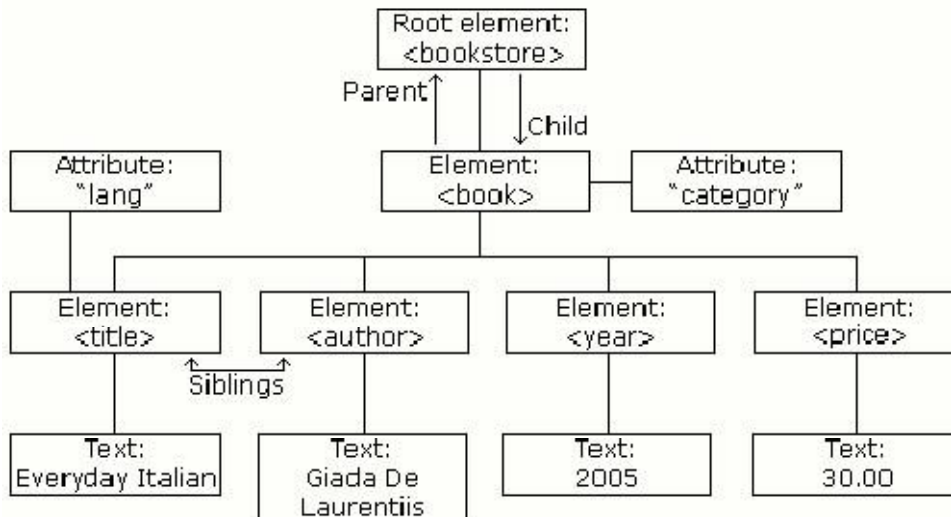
Root element:
<bookstore>

Parent

Child

Attribute:
"lang"

Element:
<book>

Attribute:
"category"

Element:
<title>

Element:
<author>

Element:
<year>

Element:
<price>

Siblings

Text:
Everyday Italian

Text:
Giada De Laurentiis

Text:
2005

Text:
30.00